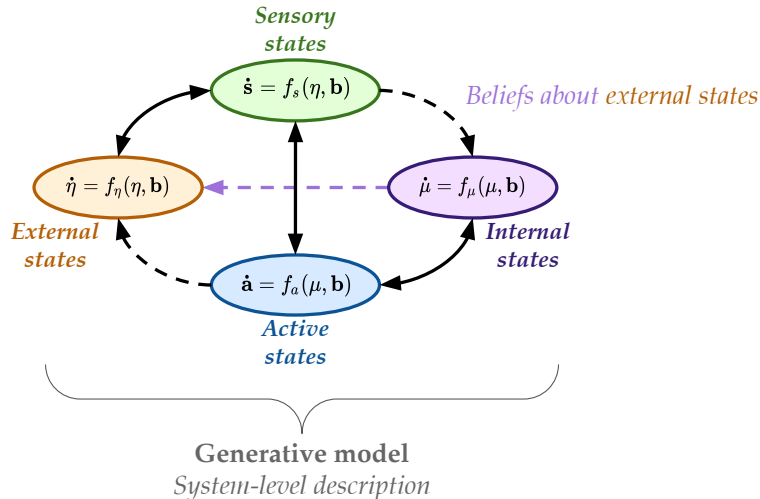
Sensory states

$\dot{\mathbf{s}} = f_s(\eta, \mathbf{b})$

Beliefs about external states

$\dot{\eta} = f_\eta(\eta, \mathbf{b})$

$\dot{\mu} = f_\mu(\mu, \mathbf{b})$

External states

Internal states

$\dot{\mathbf{a}} = f_a(\mu, \mathbf{b})$

Active states

Generative model

System-level description